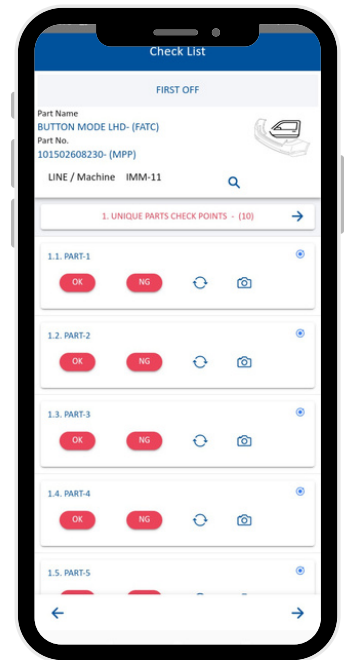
Check List

FIRST OFF

Part Name
BUTTON MODE LHD- (FATC)
Part No.
101502608230- (MPP)

LINE / Machine IMM-11

1. UNIQUE PARTS CHECK POINTS - (10)

1.1. PART-1

OK NG

1.2. PART-2

OK NG

1.3. PART-3

OK NG

1.4. PART-4

OK NG

1.5. PART-5